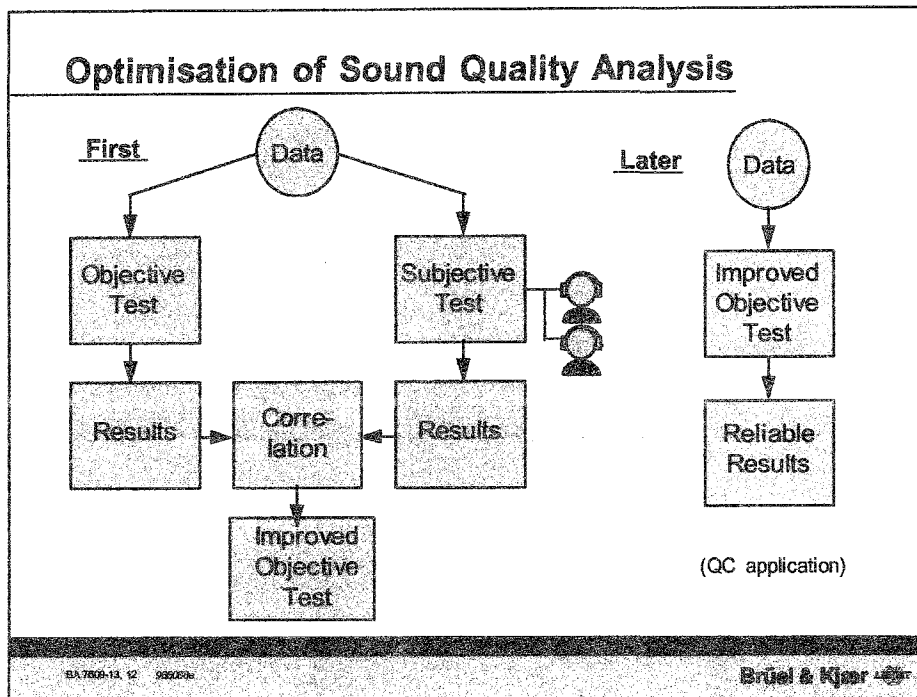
Optimisation of Sound Quality Analysis

First

Data

Objective Test

Subjective Test

Results

Correlation

Results

Improved Objective Test

Later

Data

Improved Objective Test

Reliable Results

(QC application)

BA 7609-13, 12 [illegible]

Brüel & Kjær